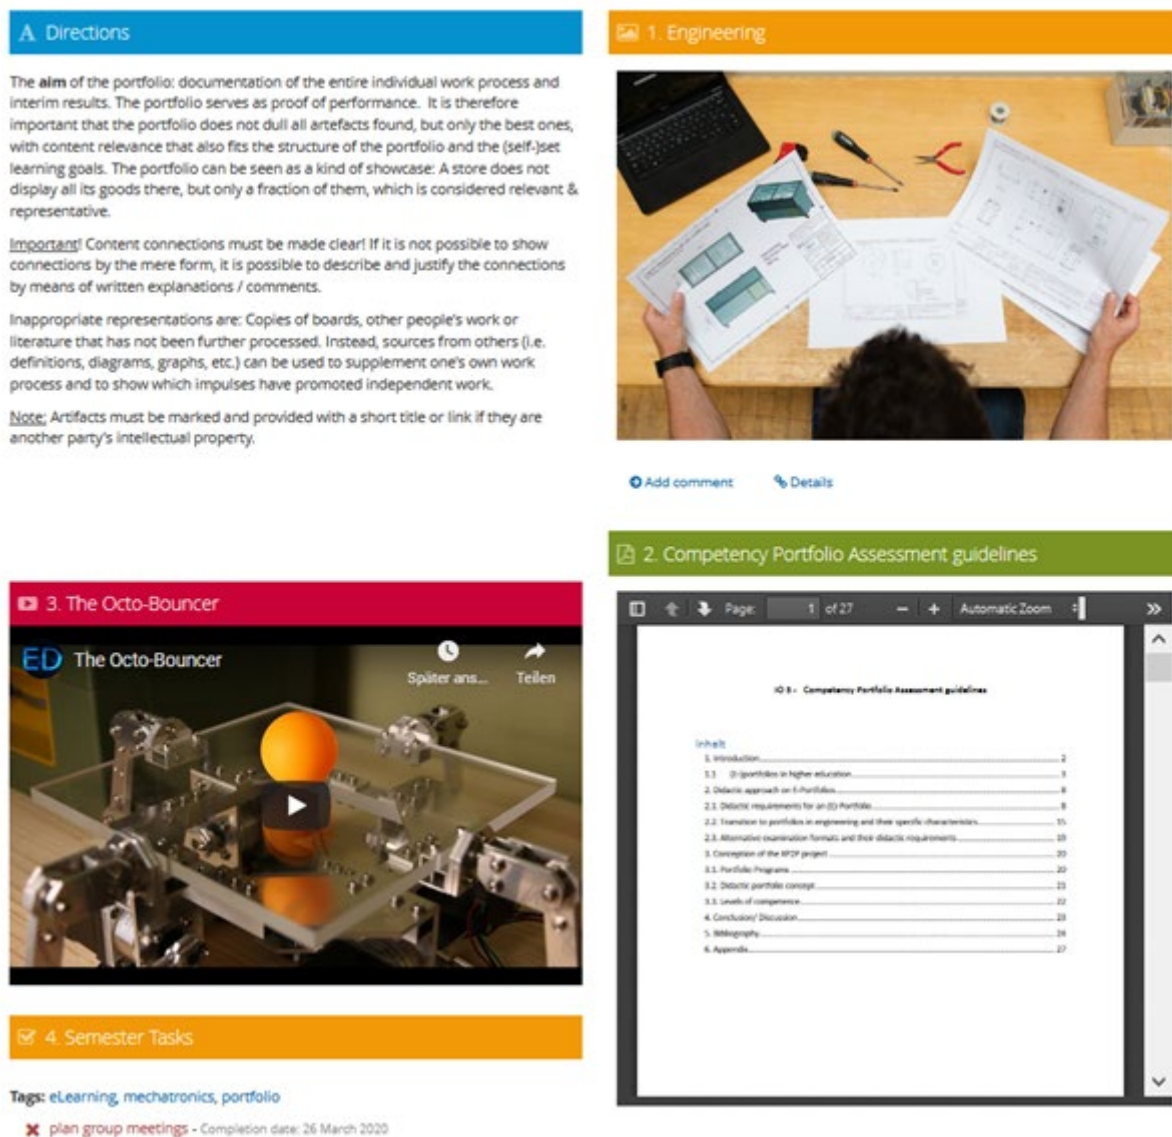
A Directions

The **aim** of the portfolio: documentation of the entire individual work process and interim results. The portfolio serves as proof of performance. It is therefore important that the portfolio does not dull all artefacts found, but only the best ones, with content relevance that also fits the structure of the portfolio and the (self-)set learning goals. The portfolio can be seen as a kind of showcase: A store does not display all its goods there, but only a fraction of them, which is considered relevant & representative.

Important! Content connections must be made clear! If it is not possible to show connections by the mere form, it is possible to describe and justify the connections by means of written explanations / comments.

Inappropriate representations are: Copies of boards, other people's work or literature that has not been further processed. Instead, sources from others (i.e. definitions, diagrams, graphs, etc.) can be used to supplement one's own work process and to show which impulses have promoted independent work.

Note: Artifacts must be marked and provided with a short title or link if they are another party's intellectual property.

1. Engineering

Add comment Details

2. Competency Portfolio Assessment guidelines

Page: 1 of 27 Automatic Zoom

IO 3 - Competency Portfolio Assessment guidelines

Inhalt
1. Introduction 2
1.1 (E-)portfolios in higher education 3
2. Didactic approach on E-Portfolios 6
2.1 Didactic requirements for an (E)-Portfolio 8
2.2 Transition to portfolios in engineering and their specific characteristics 15
2.3 Alternative examination formats and their didactic requirements 19
3. Conception of the EP2P project 20
3.1 Portfolio Programs 20
3.2 Didactic portfolio concept 21
3.3 Levels of competence 22
4. Conclusion/ Discussion 23
5. Bibliography 24
6. Appendix 27

3. The Octo-Bouncer

ED The Octo-Bouncer
Später ans... Teilen

4. Semester Tasks

Tags: eLearning, mechatronics, portfolio

plan group meetings - Completion date: 26 March 2020